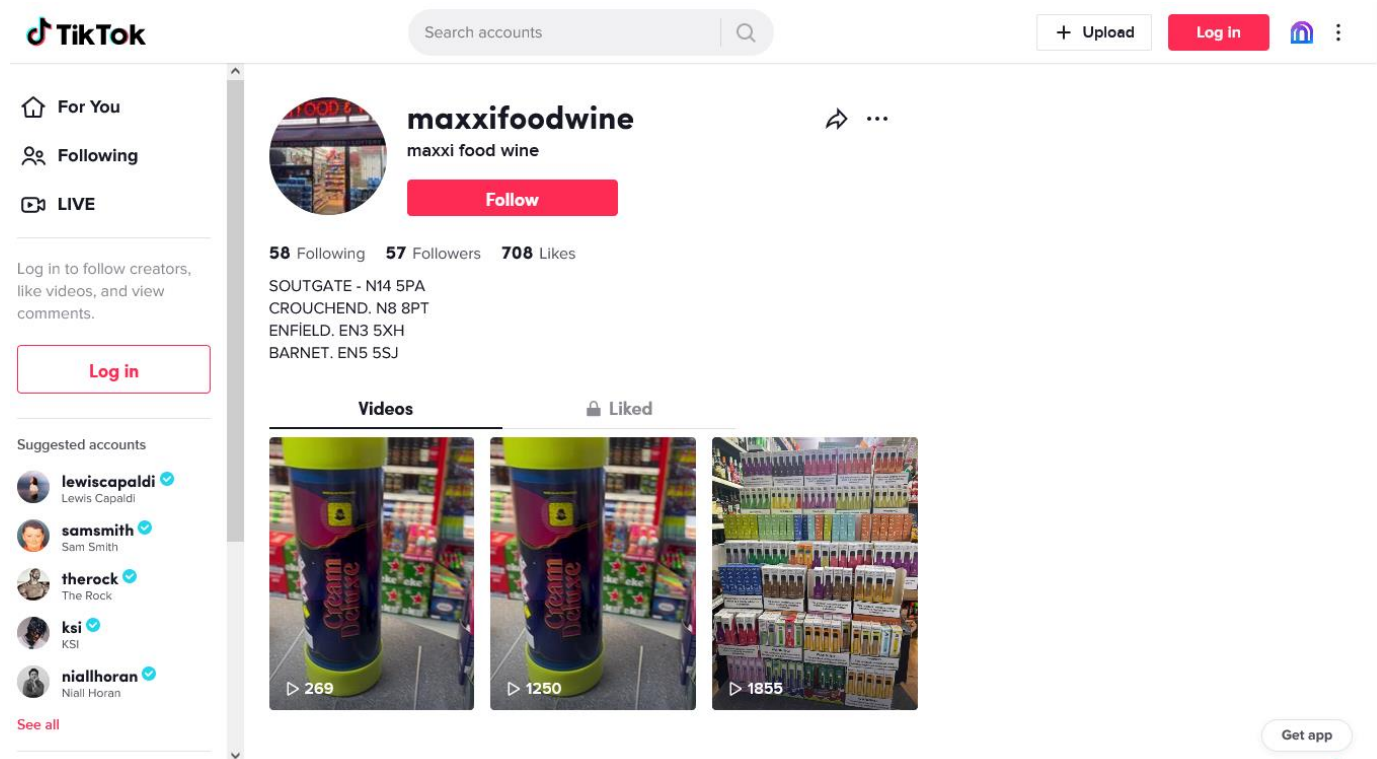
TikTok

Search accounts

Upload

Log in

For You

Following

LIVE

Log in to follow creators, like videos, and view comments.

Log in

Suggested accounts

lewiscapaldi
Lewis Capaldi

samsmith
Sam Smith

therock
The Rock

ksi
KSI

niallhoran
Niall Horan

See all

maxxifoodwine
maxxi food wine

Follow

58 Following 57 Followers 708 Likes

SOUTGATE - N14 5PA
CROUCHEND. N8 8PT
ENFİELD. EN3 5XH
BARNET. EN5 5SJ

Videos

Liked

Cream Deluxe

269

Cream Deluxe

1250

1855

Get app